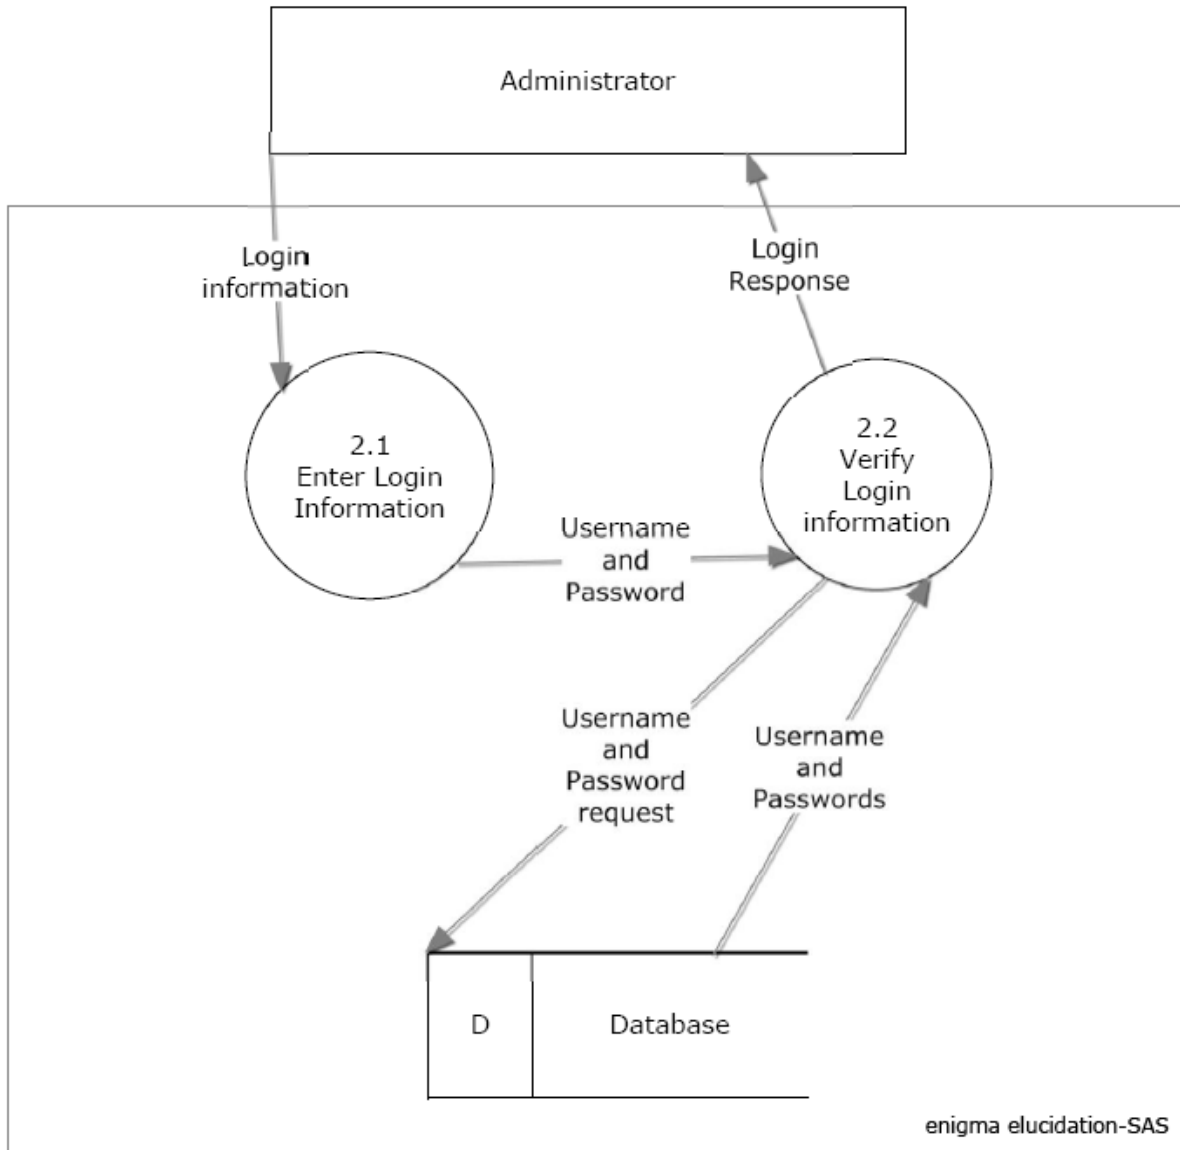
Administrator

Login information

Login Response

2.1 Enter Login Information

2.2 Verify Login information

Username and Password

Username and Password request

Username and Passwords

D

Database

enigma elucidation-SAS